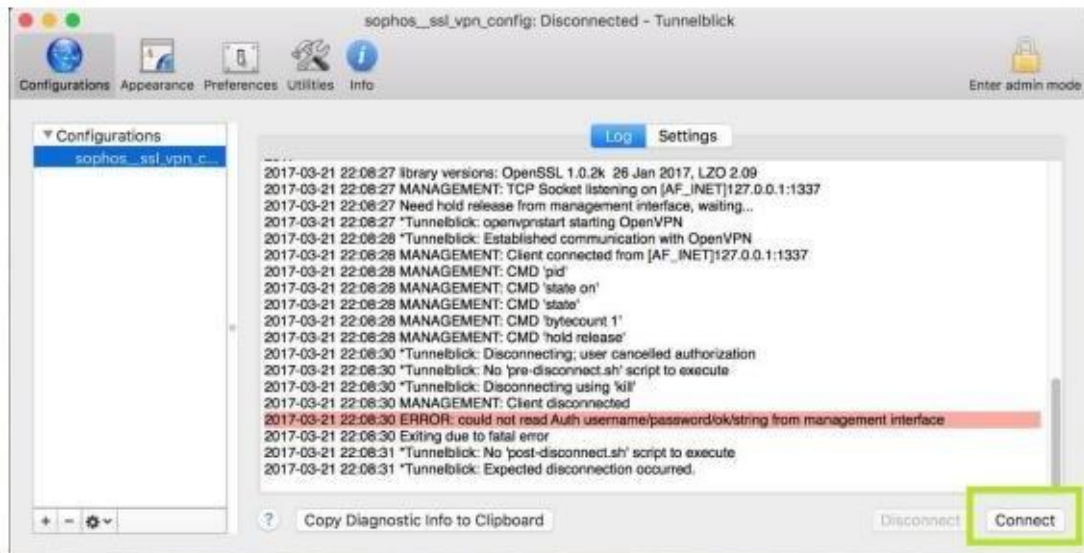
sophos_ssl_vpn_config: Disconnected - Tunnelblick

Configurations Appearance Preferences Utilities Info

Enter admin mode

▼Configurations
sophos_ssl_vpn_c...

Log Settings

2017-03-21 22:08:27 library versions: OpenSSL 1.0.2k 26 Jan 2017, LZO 2.09
2017-03-21 22:08:27 MANAGEMENT: TCP Socket listening on [AF_INET]127.0.0.1:1337
2017-03-21 22:08:27 Need hold release from management interface, waiting...
2017-03-21 22:08:27 *Tunnelblick: openvpnstart starting OpenVPN
2017-03-21 22:08:28 *Tunnelblick: Established communication with OpenVPN
2017-03-21 22:08:28 MANAGEMENT: Client connected from [AF_INET]127.0.0.1:1337
2017-03-21 22:08:28 MANAGEMENT: CMD 'pid'
2017-03-21 22:08:28 MANAGEMENT: CMD 'state on'
2017-03-21 22:08:28 MANAGEMENT: CMD 'state'
2017-03-21 22:08:28 MANAGEMENT: CMD 'bytecount 1'
2017-03-21 22:08:28 MANAGEMENT: CMD 'hold release'
2017-03-21 22:08:30 *Tunnelblick: Disconnecting; user cancelled authorization
2017-03-21 22:08:30 *Tunnelblick: No 'pre-disconnect.sh' script to execute
2017-03-21 22:08:30 *Tunnelblick: Disconnecting using 'kill'
2017-03-21 22:08:30 MANAGEMENT: Client disconnected
2017-03-21 22:08:30 ERROR: could not read Auth username/password/ok/string from management interface
2017-03-21 22:08:30 Exiting due to fatal error
2017-03-21 22:08:31 *Tunnelblick: No 'post-disconnect.sh' script to execute
2017-03-21 22:08:31 *Tunnelblick: Expected disconnection occurred.

+ - ⚙

?

Copy Diagnostic Info to Clipboard

Disconnect

Connect